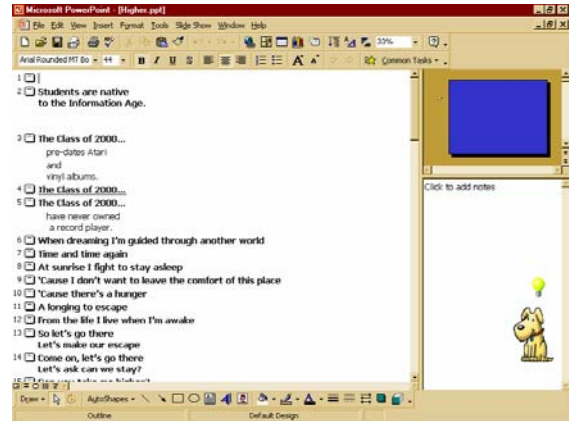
Microsoft PowerPoint - [Higher.ppt]

File Edit View Insert Format Tools Slide Show Window Help

33%

Arial Rounded MT Bo 44 B I U S A Common Tasks

1
2 Students are native to the Information Age.

3 The Class of 2000...
pre-dates Atari
and
vinyl albums.
4 The Class of 2000...
5 The Class of 2000...
have never owned
a record player.
6 When dreaming I'm guided through another world
7 Time and time again
8 At sunrise I fight to stay asleep
9 'Cause I don't want to leave the comfort of this place
10 'Cause there's a hunger
11 A longing to escape
12 From the life I live when I'm awake
13 So let's go there
Let's make our escape
14 Come on, let's go there
Let's ask can we stay?
15 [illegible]

Click to add notes

Draw AutoShapes

Outline Default Design